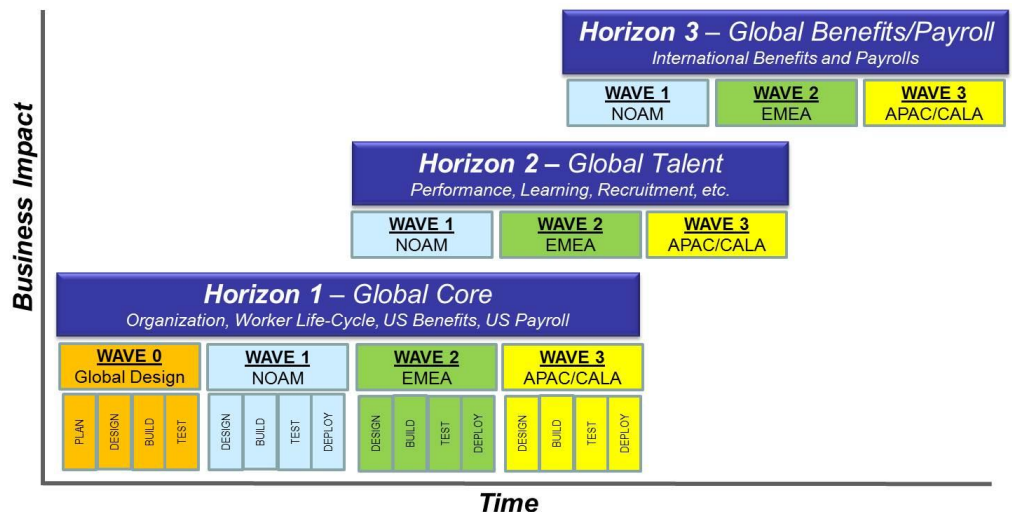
Horizon 3 – Global Benefits/Payroll
International Benefits and Payrolls

WAVE 1
NOAM

WAVE 2
EMEA

WAVE 3
APAC/CALA

Horizon 2 – Global Talent
Performance, Learning, Recruitment, etc.

WAVE 1
NOAM

WAVE 2
EMEA

WAVE 3
APAC/CALA

Horizon 1 – Global Core
Organization, Worker Life-Cycle, US Benefits, US Payroll

WAVE 0
Global Design

PLAN DESIGN BUILD TEST

WAVE 1
NOAM

DESIGN BUILD TEST DEPLOY

WAVE 2
EMEA

DESIGN BUILD TEST DEPLOY

WAVE 3
APAC/CALA

DESIGN BUILD TEST DEPLOY

Business Impact

Time